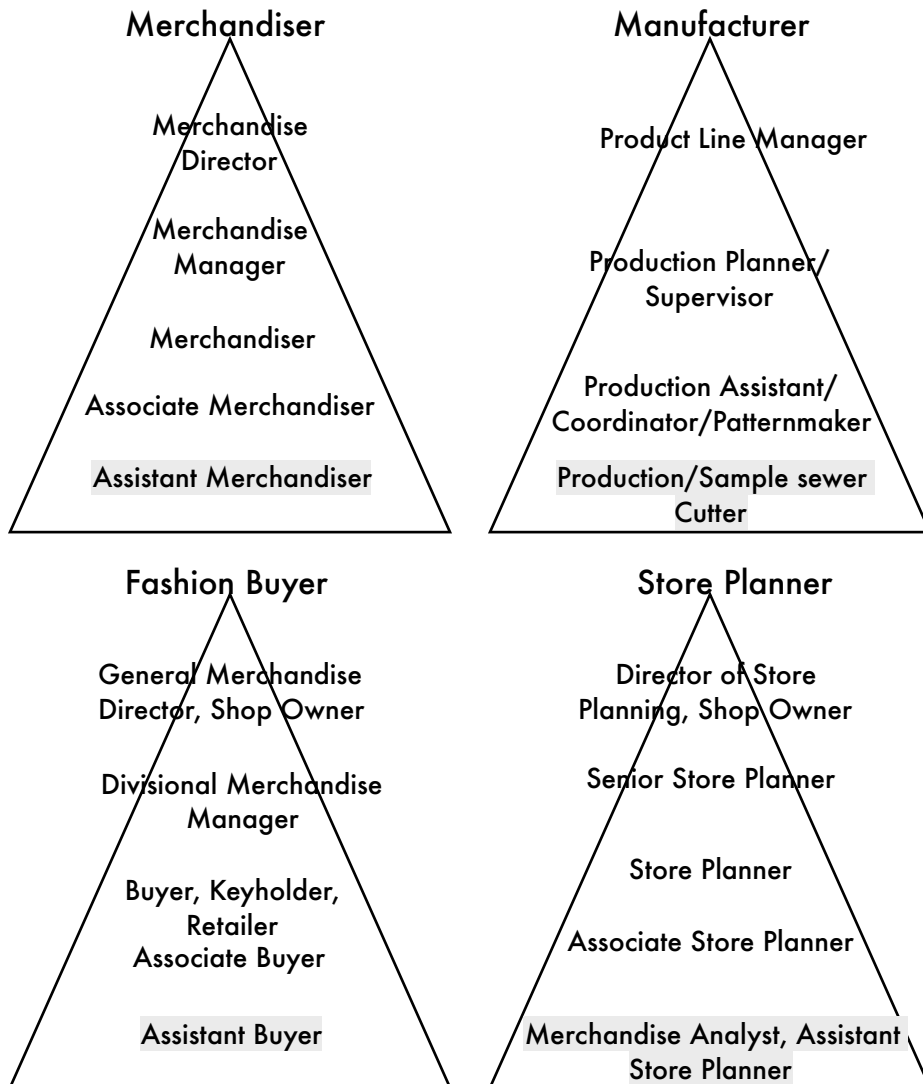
Merchandiser

Merchandise Director

Merchandise Manager

Merchandiser

Associate Merchandiser

Assistant Merchandiser

Manufacturer

Product Line Manager

Production Planner/ Supervisor

Production Assistant/ Coordinator/Patternmaker

Production/Sample sewer Cutter

Fashion Buyer

General Merchandise Director, Shop Owner

Divisional Merchandise Manager

Buyer, Keyholder, Retailer
Associate Buyer

Assistant Buyer

Store Planner

Director of Store Planning, Shop Owner

Senior Store Planner

Store Planner

Associate Store Planner

Merchandise Analyst, Assistant Store Planner